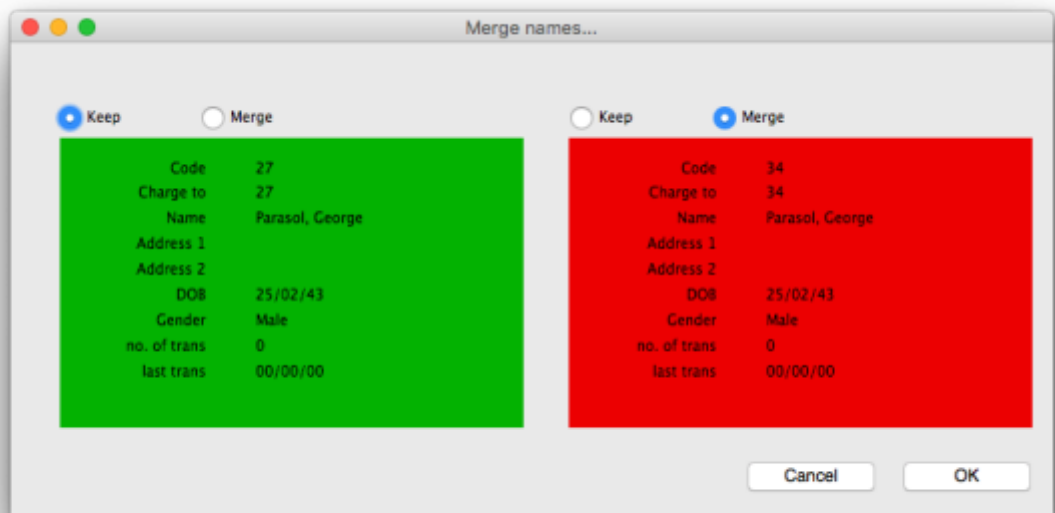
Merge names...

Keep Merge

| | |
|---|---|
| Code | 27 |
| Charge to | 27 |
| Name | Parasol, George |
| Address 1 | |
| Address 2 | |
| DOB | 25/02/43 |
| Gender | Male |
| no. of trans | 0 |
| last trans | 00/00/00 |

Keep Merge

| | |
|---|---|
| Code | 34 |
| Charge to | 34 |
| Name | Parasol, George |
| Address 1 | |
| Address 2 | |
| DOB | 25/02/43 |
| Gender | Male |
| no. of trans | 0 |
| last trans | 00/00/00 |

Cancel OK